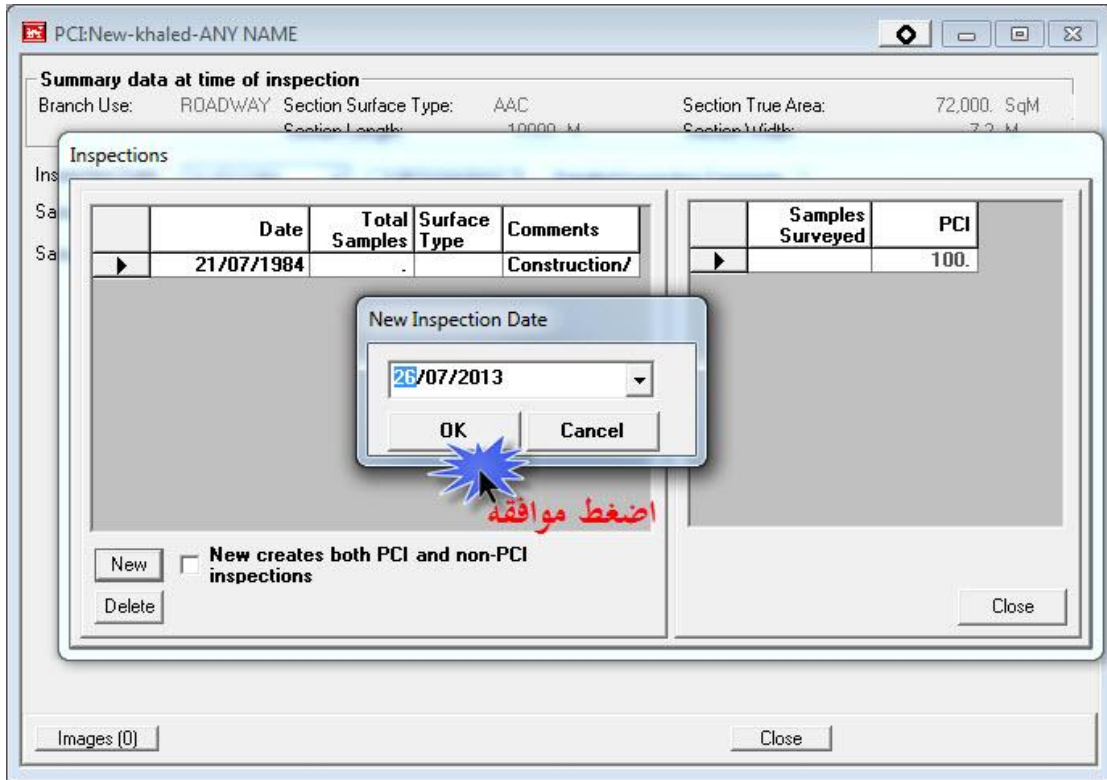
PCI:New-khaled-ANY NAME

Summary data at time of inspection
Branch Use: ROADWAY Section Surface Type: AAC Section True Area: 72,000. SqM
Section Length: 10000. M Section Width: 7.2 M

Inspections

Ins
Sa
Sa

| | Date | Total Samples | Surface Type | Comments |
|---|---|---|---|---|
| ▶ | 21/07/1984 | . | | Construction/ |

| | Samples Surveyed | PCI |
|---|---|---|
| ▶ | | 100. |

New Inspection Date

26/07/2013

OK Cancel

اضغط موافقه

New
New creates both PCI and non-PCI inspections
Delete

Close

Images (0)

Close